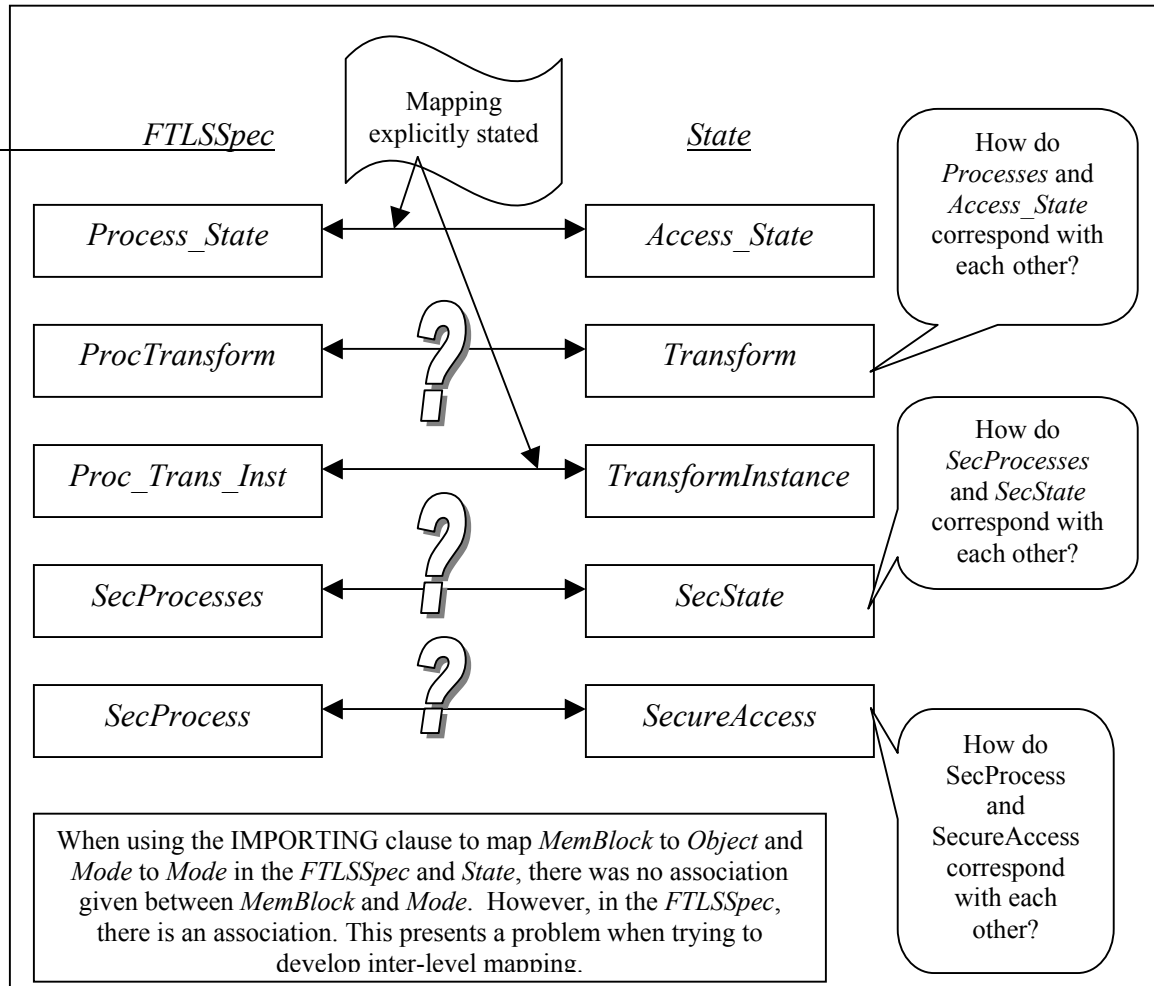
Mapping explicitly stated

FTLSSpec

State

How do Processes and Access_State correspond with each other?

Process_State

Access_State

ProcTransform

?

Transform

Proc_Trans_Inst

TransformInstance

How do SecProcesses and SecState correspond with each other?

?

SecProcesses

SecState

?

SecProcess

SecureAccess

How do SecProcess and SecureAccess correspond with each other?

When using the IMPORTING clause to map MemBlock to Object and Mode to Mode in the FTLSSpec and State, there was no association given between MemBlock and Mode. However, in the FTLSSpec, there is an association. This presents a problem when trying to develop inter-level mapping.